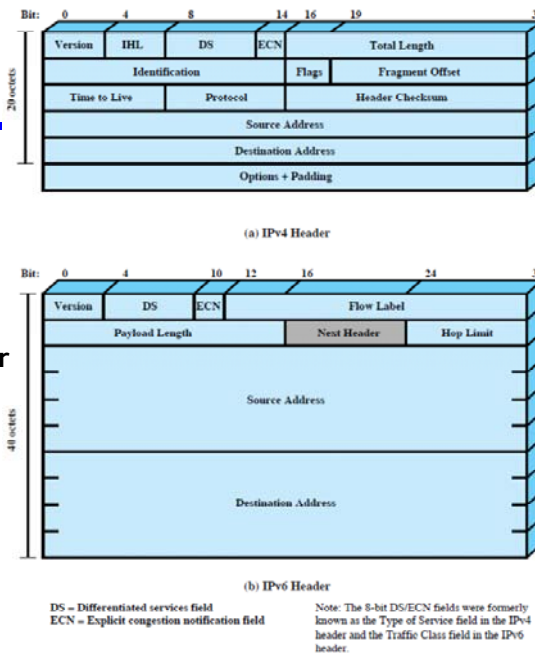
Bit: 0 4 8 14 16 19 3

20 octets

Version IHL DS ECN Total Length

Identification Flags Fragment Offset

Time to Live Protocol Header Checksum

Source Address

Destination Address

Options + Padding

(a) IPv4 Header

Bit: 0 4 10 12 16 24 3

40 octets

Version DS ECN Flow Label

Payload Length Next Header Hop Limit

Source Address

Destination Address

(b) IPv6 Header

DS = Differentiated services field
ECN = Explicit congestion notification field

Note: The 8-bit DS/ECN fields were formerly known as the Type of Service field in the IPv4 header and the Traffic Class field in the IPv6 header.